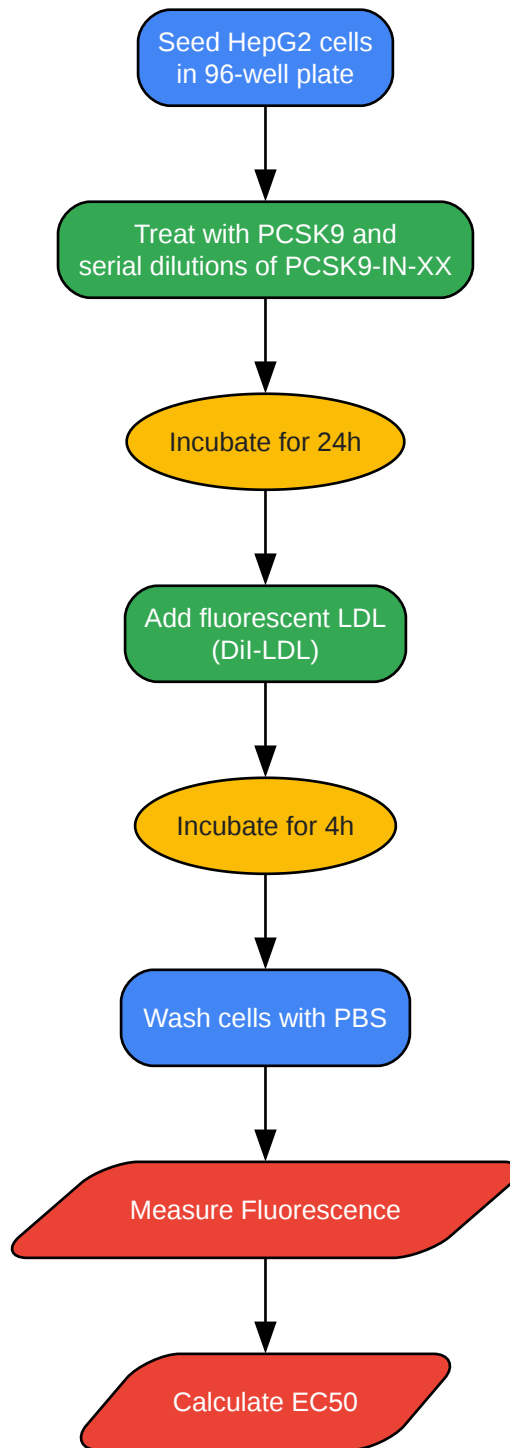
Seed HepG2 cells in 96-well plate

Treat with PCSK9 and serial dilutions of PCSK9-IN-XX

Incubate for 24h

Add fluorescent LDL (DiI-LDL)

Incubate for 4h

Wash cells with PBS

Measure Fluorescence

Calculate EC50